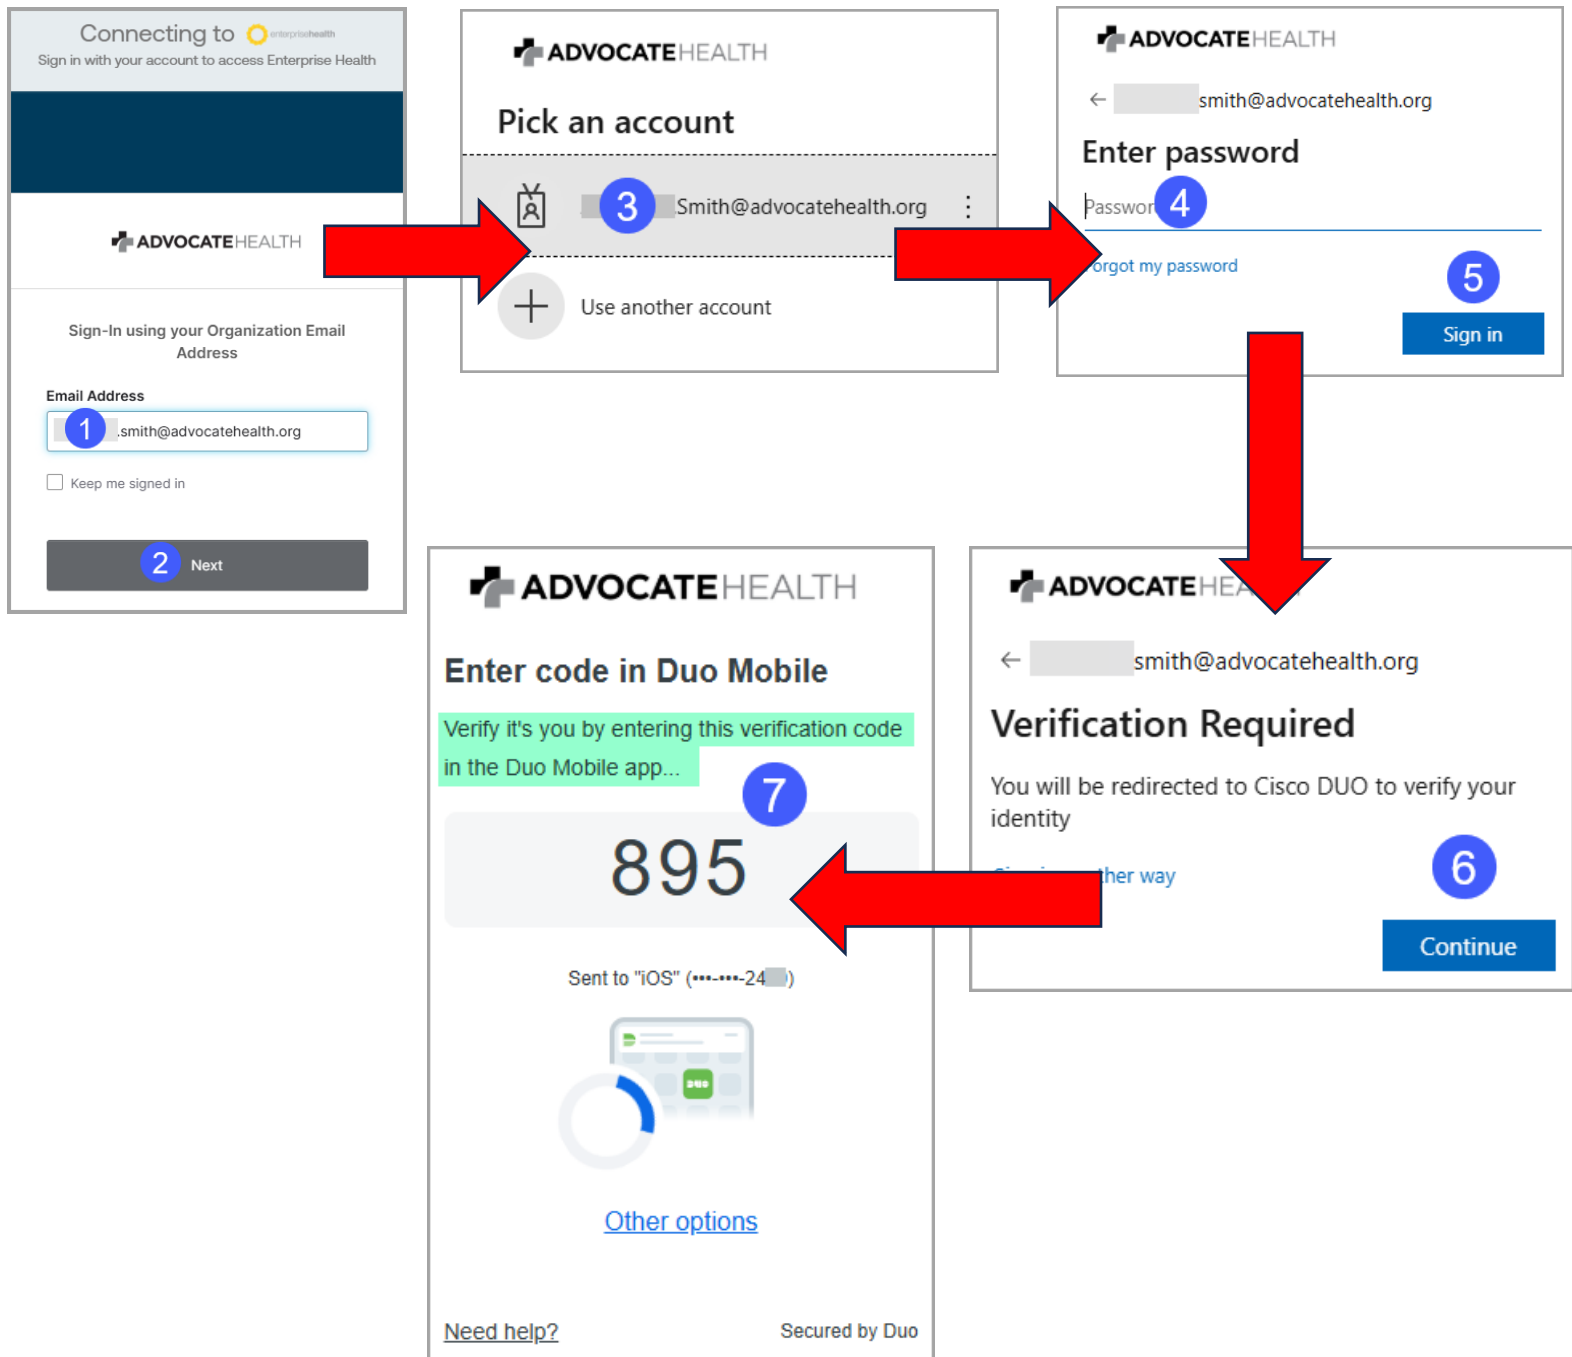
Connecting to enterprisehealth
Sign in with your account to access Enterprise Health

ADVOCATEHEALTH

Sign-In using your Organization Email Address

Email Address
1 .smith@advocatehealth.org

Keep me signed in

2 Next

ADVOCATEHEALTH

Pick an account

3 Smith@advocatehealth.org

Use another account

ADVOCATEHEALTH

smith@advocatehealth.org

Enter password

Passwor 4

orgot my password

5

Sign in

ADVOCATEHEALTH

Enter code in Duo Mobile

Verify it's you by entering this verification code in the Duo Mobile app...

7

895

Sent to "iOS" (•••-•••-24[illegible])

DUO

Other options

Need help?

Secured by Duo

ADVOCATEHEA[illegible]

smith@advocatehealth.org

Verification Required

You will be redirected to Cisco DUO to verify your identity

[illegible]her way

6

Continue